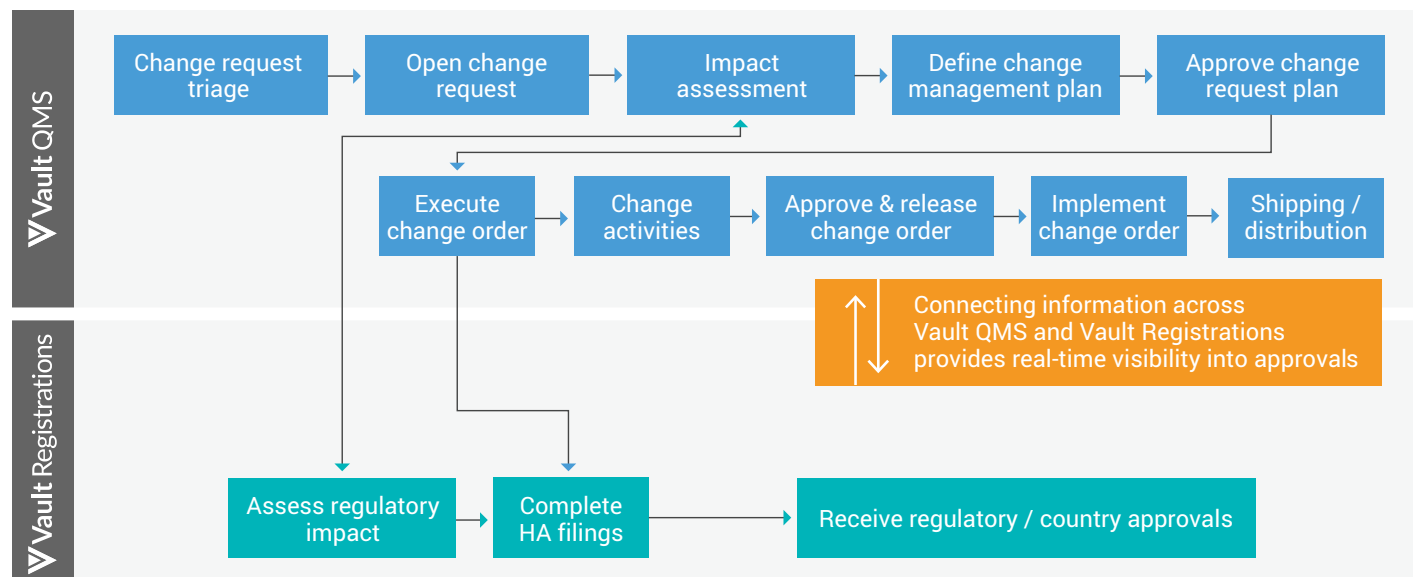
Vault QMS

Change request triage

Open change request

Impact assessment

Define change management plan

Approve change request plan

Execute change order

Change activities

Approve & release change order

Implement change order

Shipping / distribution

Connecting information across Vault QMS and Vault Registrations provides real-time visibility into approvals

Vault Registrations

Assess regulatory impact

Complete HA filings

Receive regulatory / country approvals